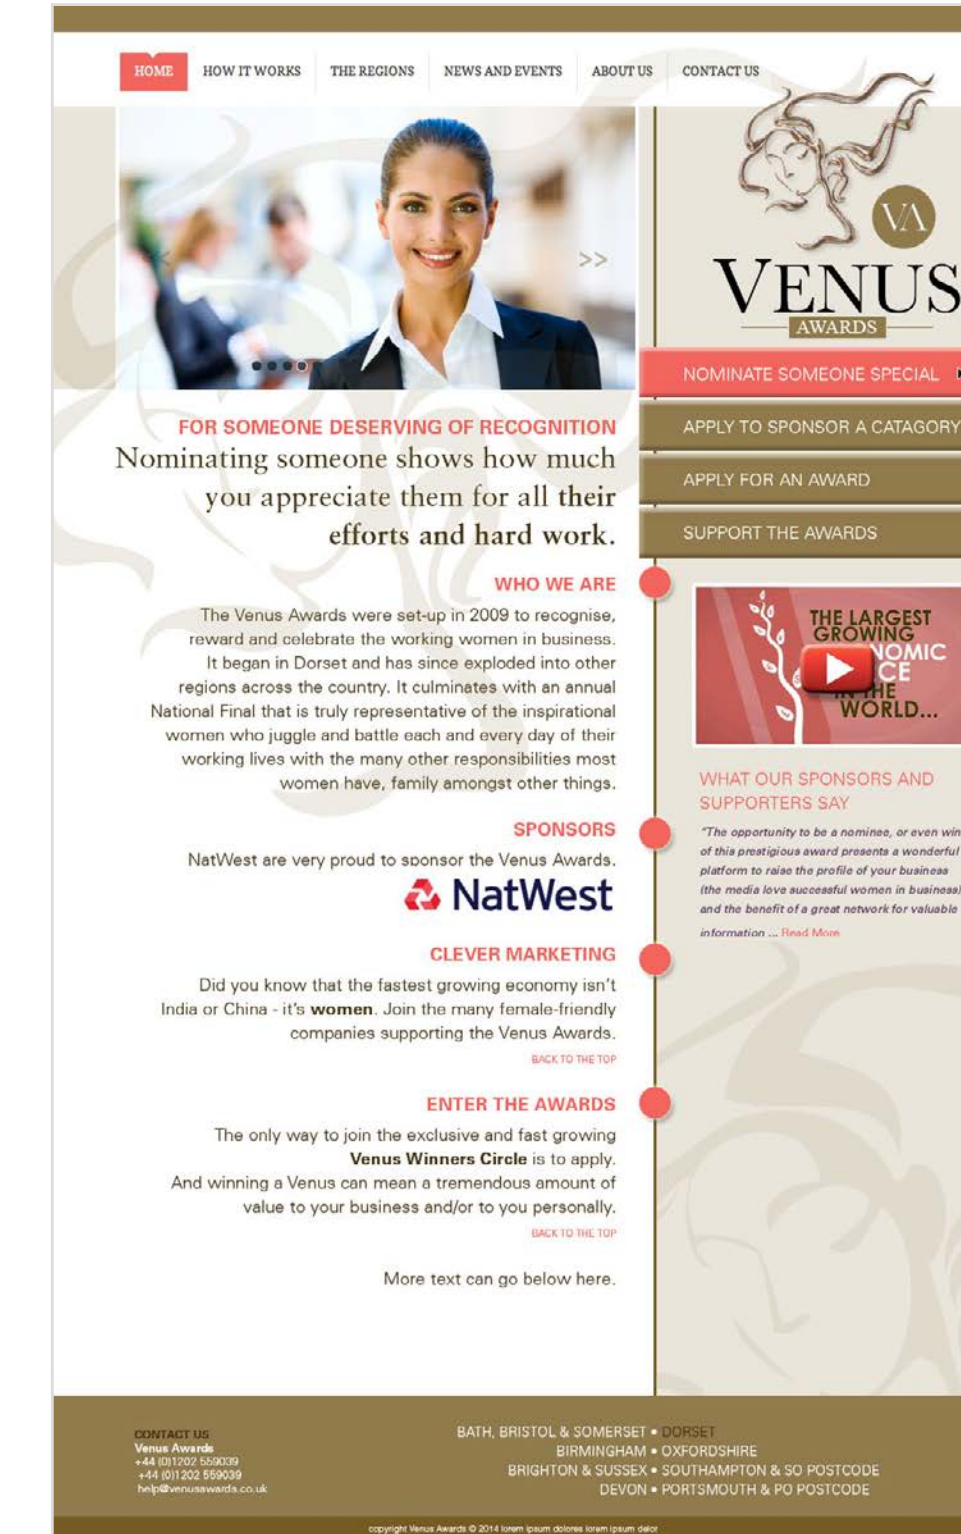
HOME HOW IT WORKS THE REGIONS NEWS AND EVENTS ABOUT US CONTACT US

>>

VA
VENUS
AWARDS

NOMINATE SOMEONE SPECIAL
APPLY TO SPONSOR A CATAGORY
APPLY FOR AN AWARD
SUPPORT THE AWARDS

FOR SOMEONE DESERVING OF RECOGNITION
Nominating someone shows how much you appreciate them for all their efforts and hard work.

WHO WE ARE
The Venus Awards were set-up in 2009 to recognise, reward and celebrate the working women in business. It began in Dorset and has since exploded into other regions across the country. It culminates with an annual National Final that is truly representative of the inspirational women who juggle and battle each and every day of their working lives with the many other responsibilities most women have, family amongst other things.

THE LARGEST GROWING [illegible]NOMIC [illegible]CE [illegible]THE WORLD...

WHAT OUR SPONSORS AND SUPPORTERS SAY
"The opportunity to be a nominee, or even win of this prestigious award presents a wonderful platform to raise the profile of your business (the media love successful women in business) and the benefit of a great network for valuable information ... Read More

SPONSORS
NatWest are very proud to sponsor the Venus Awards.
NatWest

CLEVER MARKETING
Did you know that the fastest growing economy isn't India or China - it's women. Join the many female-friendly companies supporting the Venus Awards.
BACK TO THE TOP

ENTER THE AWARDS
The only way to join the exclusive and fast growing Venus Winners Circle is to apply.
And winning a Venus can mean a tremendous amount of value to your business and/or to you personally.
BACK TO THE TOP

More text can go below here.

CONTACT US
Venus Awards
+44 (0)1202 559039
+44 (0)1202 559039
help@venusawards.co.uk

BATH, BRISTOL & SOMERSET • DORSET
BIRMINGHAM • OXFORDSHIRE
BRIGHTON & SUSSEX • SOUTHAMPTON & SO POSTCODE
DEVON • PORTSMOUTH & PO POSTCODE

copyright Venus Awards © 2014 lorem ipsum dolores lorem ipsum dolor